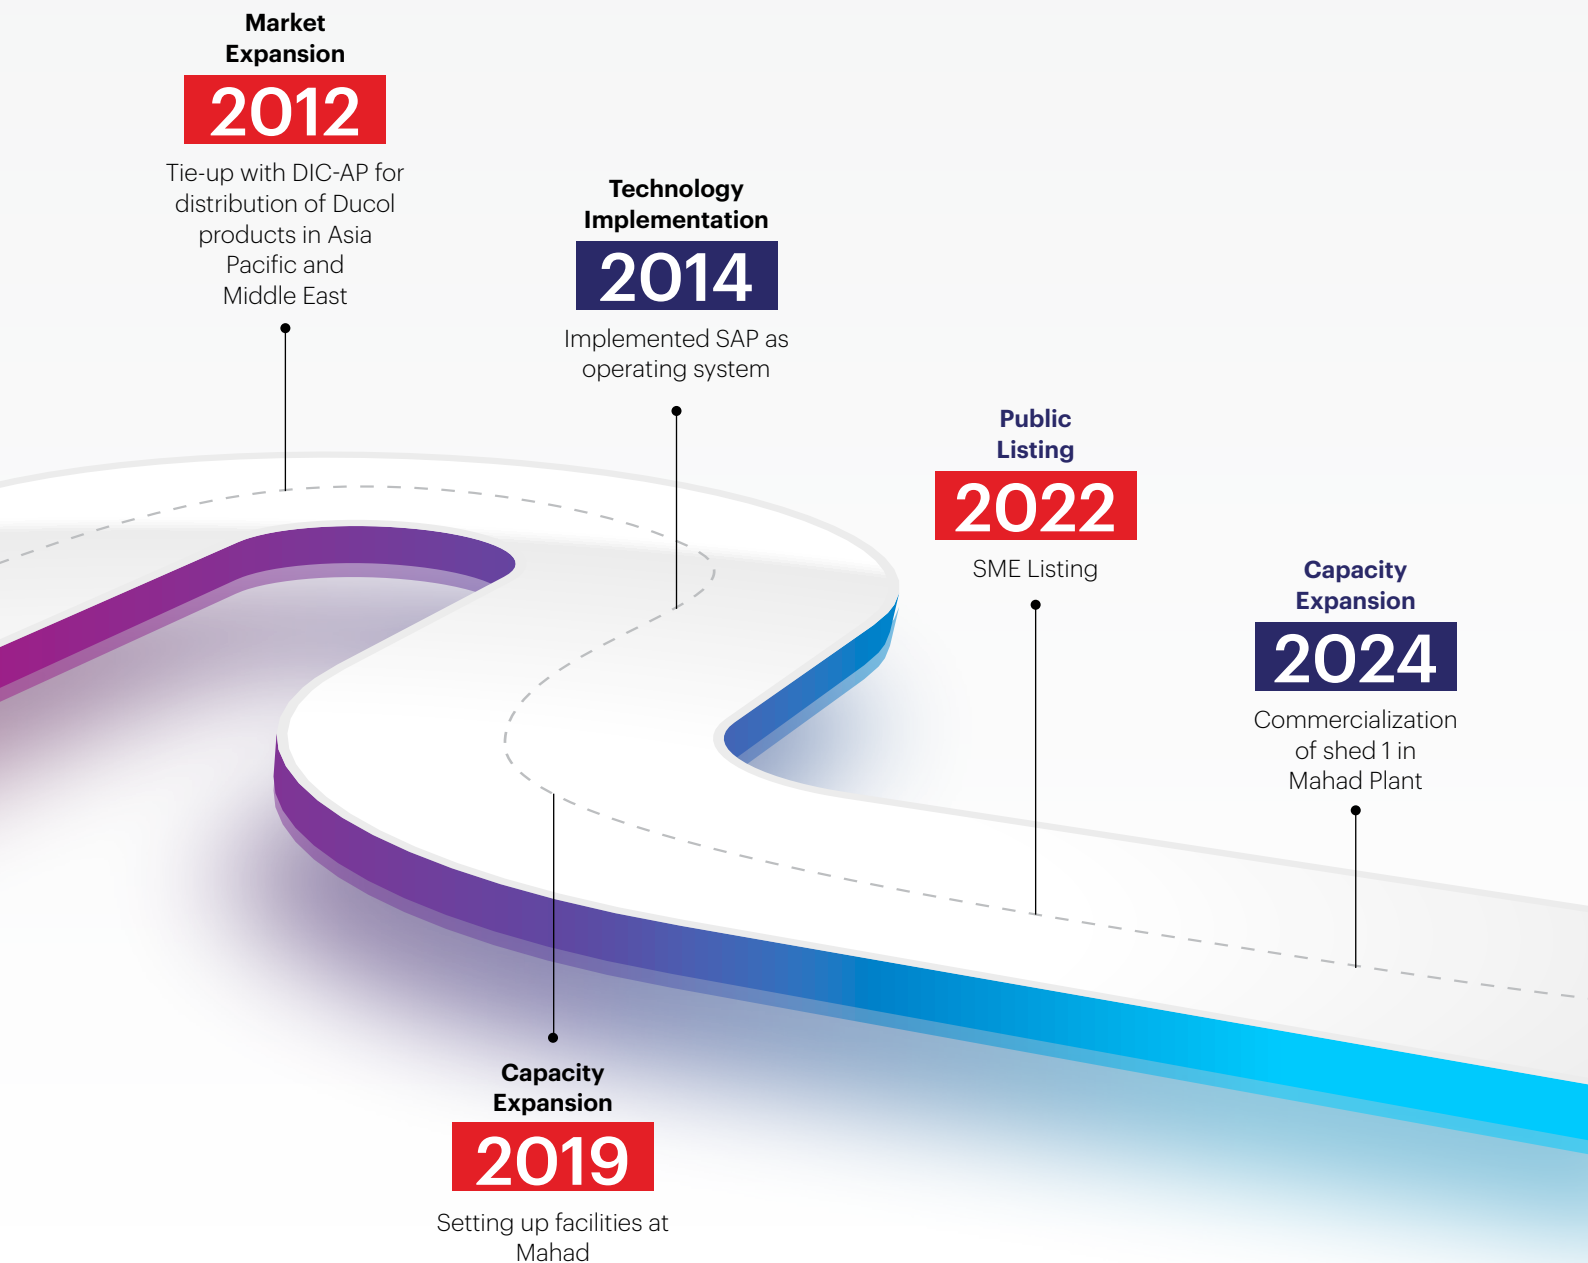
Market Expansion

2012

Tie-up with DIC-AP for distribution of Ducol products in Asia Pacific and Middle East

Technology Implementation

2014

Implemented SAP as operating system

Public Listing

2022

SME Listing

Capacity Expansion

2024

Commercialization of shed 1 in Mahad Plant

Capacity Expansion

2019

Setting up facilities at Mahad